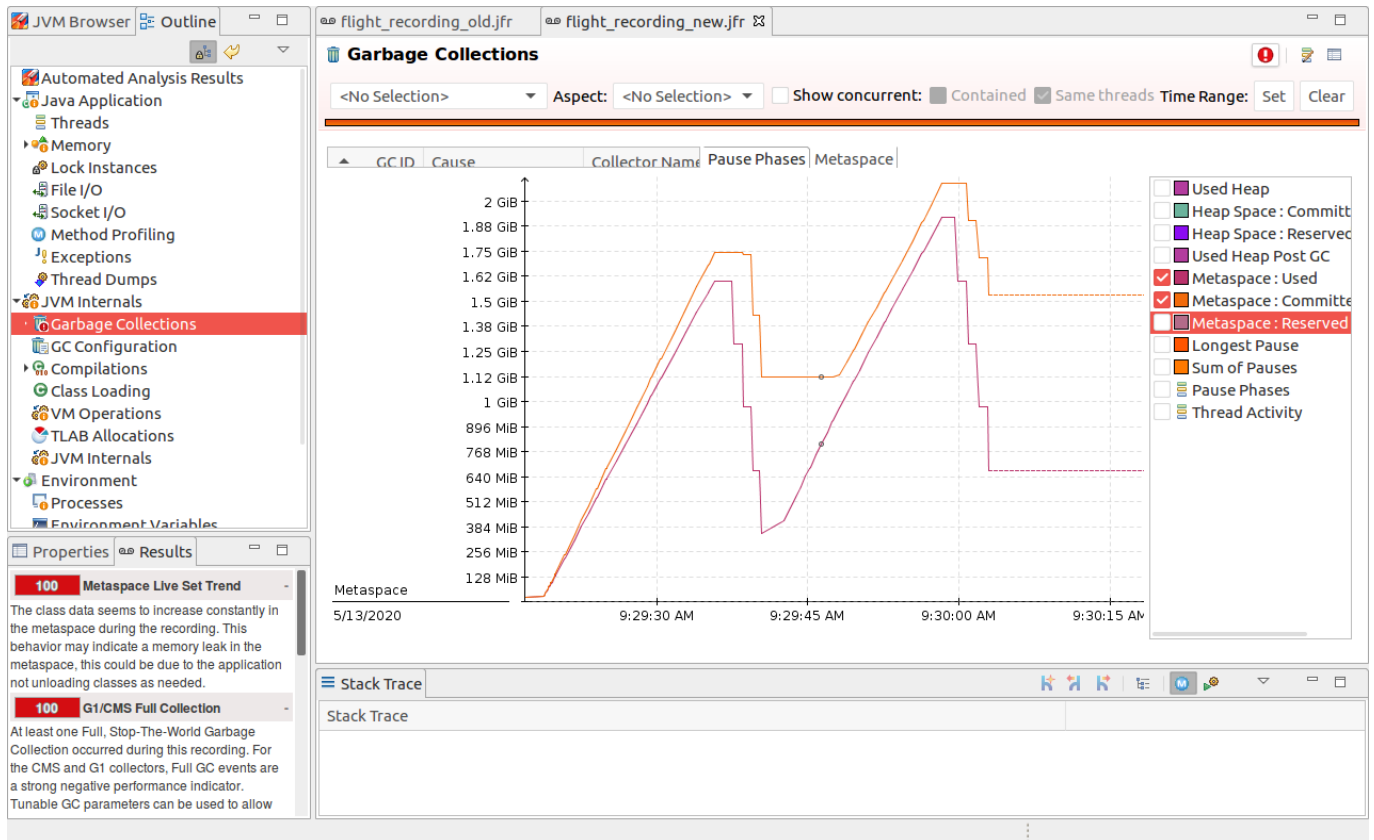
JVM Browser | Outline

Automated Analysis Results
Java Application
Threads
Memory
Lock Instances
File I/O
Socket I/O
Method Profiling
Exceptions
Thread Dumps
JVM Internals
Garbage Collections
GC Configuration
Compilations
Class Loading
VM Operations
TLAB Allocations
JVM Internals
Environment
Processes
Environment Variables

Properties | Results

100 Metaspace Live Set Trend
The class data seems to increase constantly in the metaspace during the recording. This behavior may indicate a memory leak in the metaspace, this could be due to the application not unloading classes as needed.

100 G1/CMS Full Collection
At least one Full, Stop-The-World Garbage Collection occurred during this recording. For the CMS and G1 collectors, Full GC events are a strong negative performance indicator. Tunable GC parameters can be used to allow

flight_recording_old.jfr | flight_recording_new.jfr

Garbage Collections

<No Selection> Aspect: <No Selection> Show concurrent: Contained Same threads Time Range: Set Clear

GC ID | Cause | Collector Name | Pause Phases | Metaspace

2 GiB
1.88 GiB
1.75 GiB
1.62 GiB
1.5 GiB
1.38 GiB
1.25 GiB
1.12 GiB
1 GiB
896 MiB
768 MiB
640 MiB
512 MiB
384 MiB
256 MiB
128 MiB
Metaspace
5/13/2020
9:29:30 AM
9:29:45 AM
9:30:00 AM
9:30:15 AM

Used Heap
Heap Space : Committ
Heap Space : Reservec
Used Heap Post GC
Metaspace : Used
Metaspace : Committe
Metaspace : Reserved
Longest Pause
Sum of Pauses
Pause Phases
Thread Activity

Stack Trace

Stack Trace